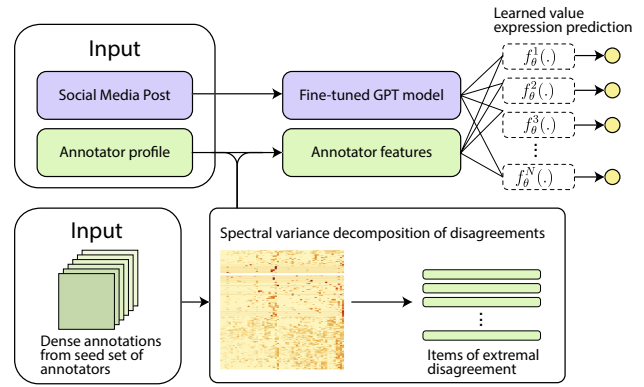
Learned value expression prediction

Input

Social Media Post

Annotator profile

Fine-tuned GPT model

Annotator features

$f_\theta^1(.)$

$f_\theta^2(.)$

$f_\theta^3(.)$

$f_\theta^N(.)$

Input

Dense annotations from seed set of annotators

Spectral variance decomposition of disagreements

Items of extremal disagreement